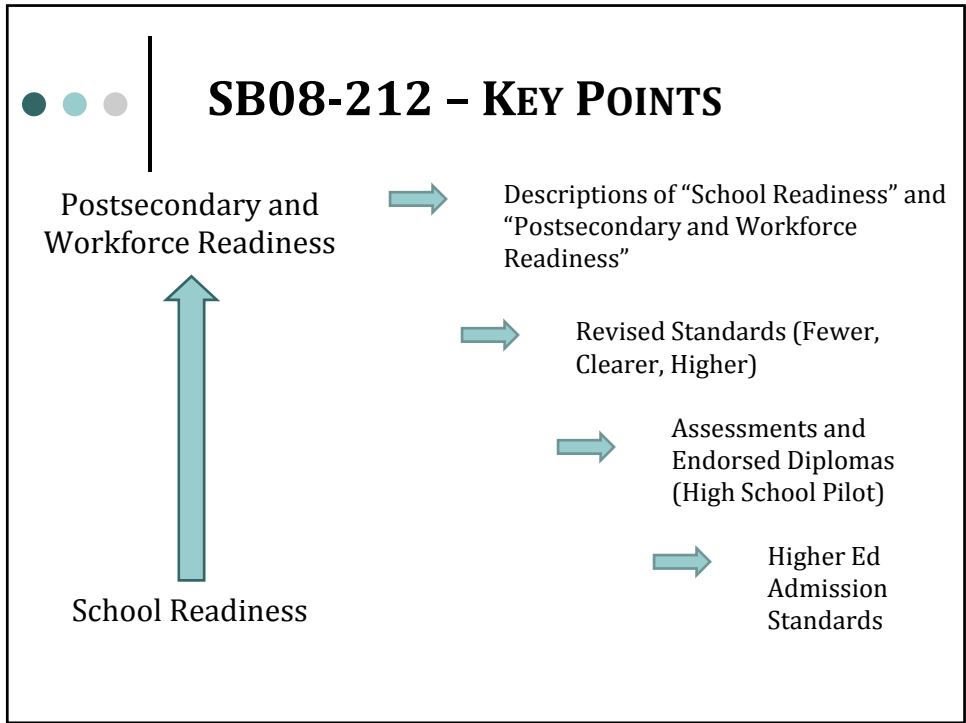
SB08-212 – KEY POINTS

Postsecondary and Workforce Readiness

Descriptions of "School Readiness" and "Postsecondary and Workforce Readiness"

Revised Standards (Fewer, Clearer, Higher)

Assessments and Endorsed Diplomas (High School Pilot)

Higher Ed Admission Standards

School Readiness